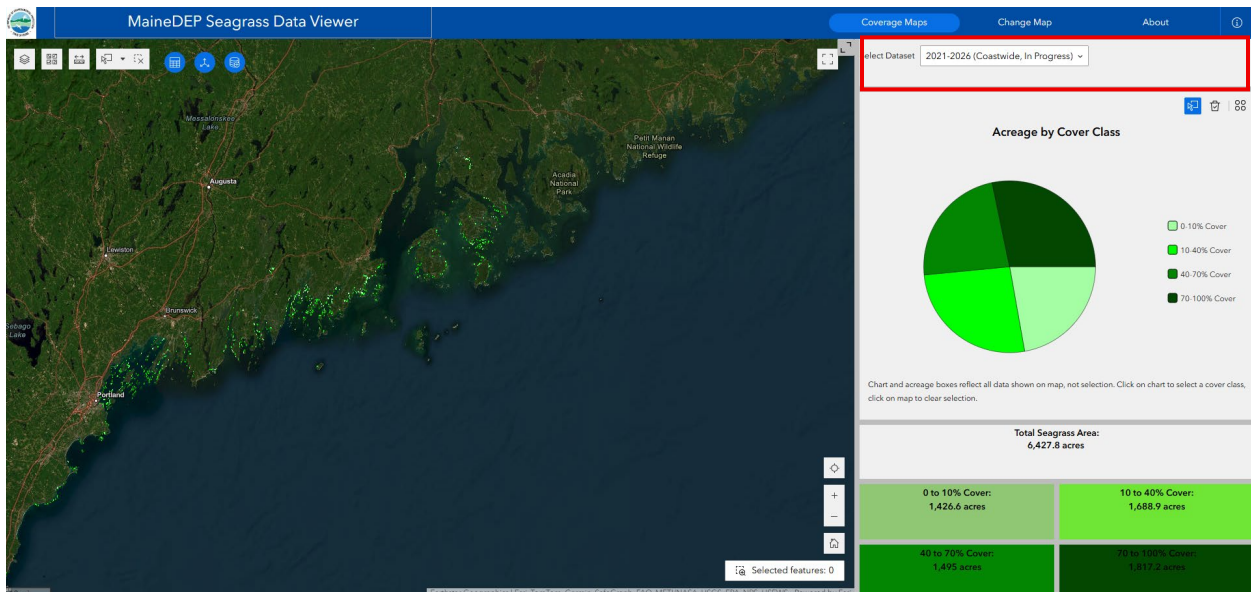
MaineDEP Seagrass Data Viewer

Coverage Maps

Change Map

About

Messalonskee Lake

Augusta

Petit Manan National Wildlife Refuge

Acadia National Park

Lewiston

Brunswick

Sebago Lake

Portland

Selected features: 0

elect Dataset 2021-2026 (Coastwide, In Progress)

Acreage by Cover Class

0-10% Cover

10-40% Cover

40-70% Cover

70-100% Cover

Chart and acreage boxes reflect all data shown on map, not selection. Click on chart to select a cover class, click on map to clear selection.

Total Seagrass Area:
6,427.8 acres

0 to 10% Cover:
1,426.6 acres

10 to 40% Cover:
1,688.9 acres

40 to 70% Cover:
1,495 acres

70 to 100% Cover:
1,817.2 acres